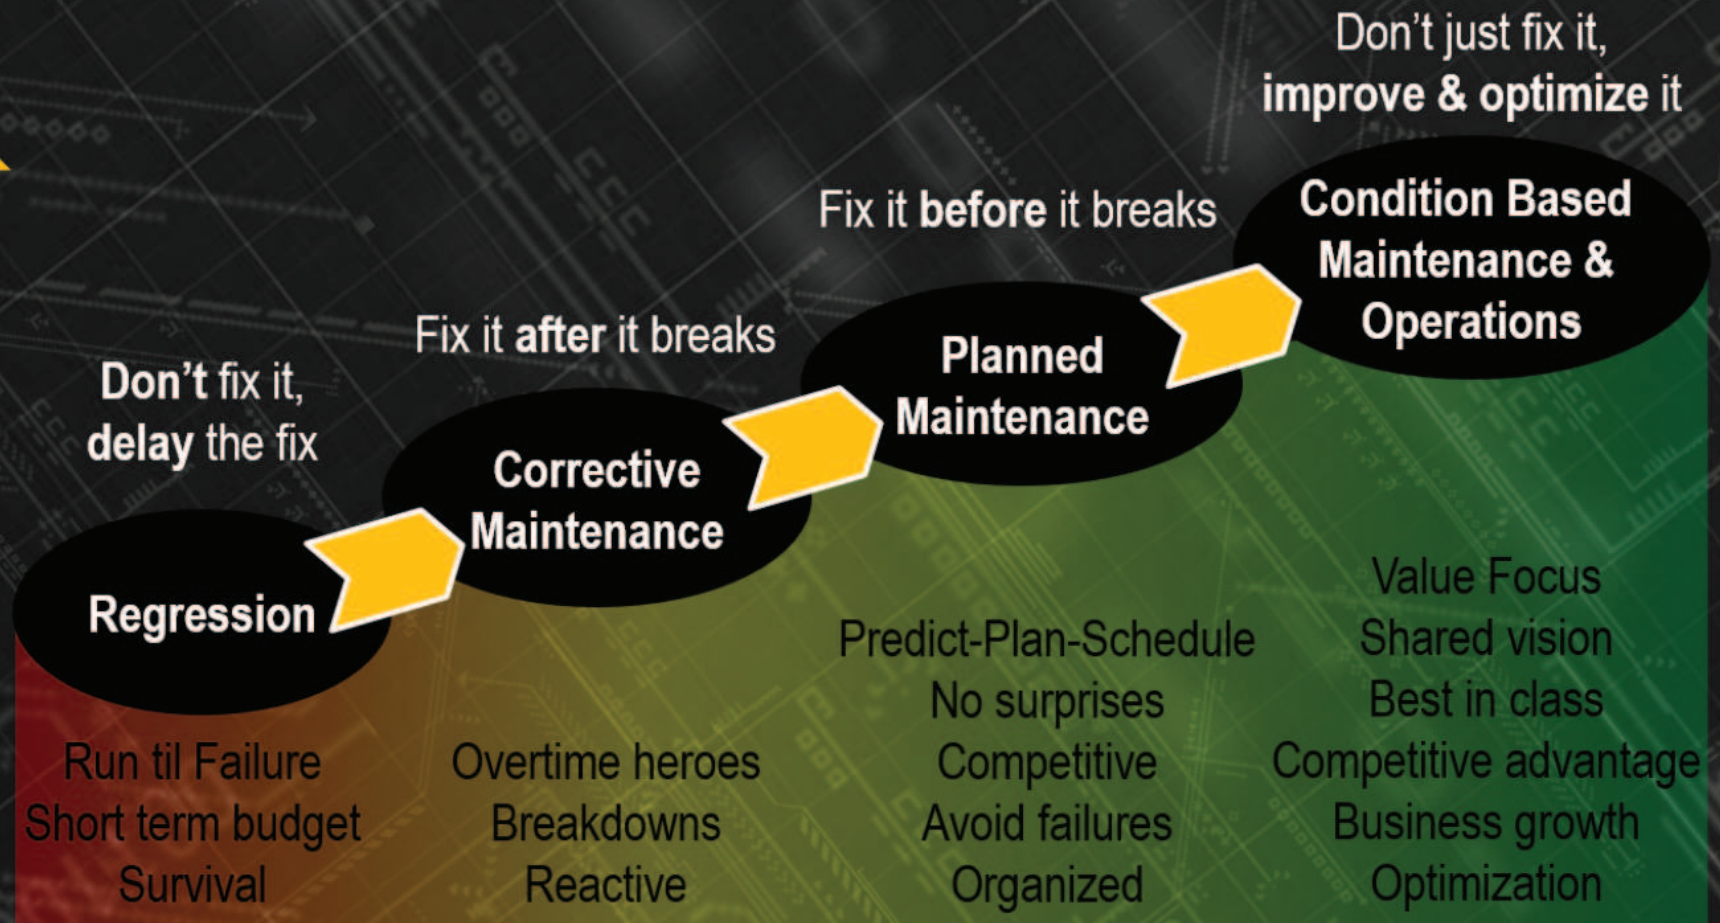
Don’t just fix it, **improve & optimize** it

Fix it **before** it breaks

Fix it **after** it breaks

**Don’t** fix it, **delay** the fix

**Regression**

**Corrective Maintenance**

**Planned Maintenance**

**Condition Based Maintenance & Operations**

Run til Failure
Short term budget
Survival

Overtime heroes
Breakdowns
Reactive

Predict-Plan-Schedule
No surprises
Competitive
Avoid failures
Organized

Value Focus
Shared vision
Best in class
Competitive advantage
Business growth
Optimization